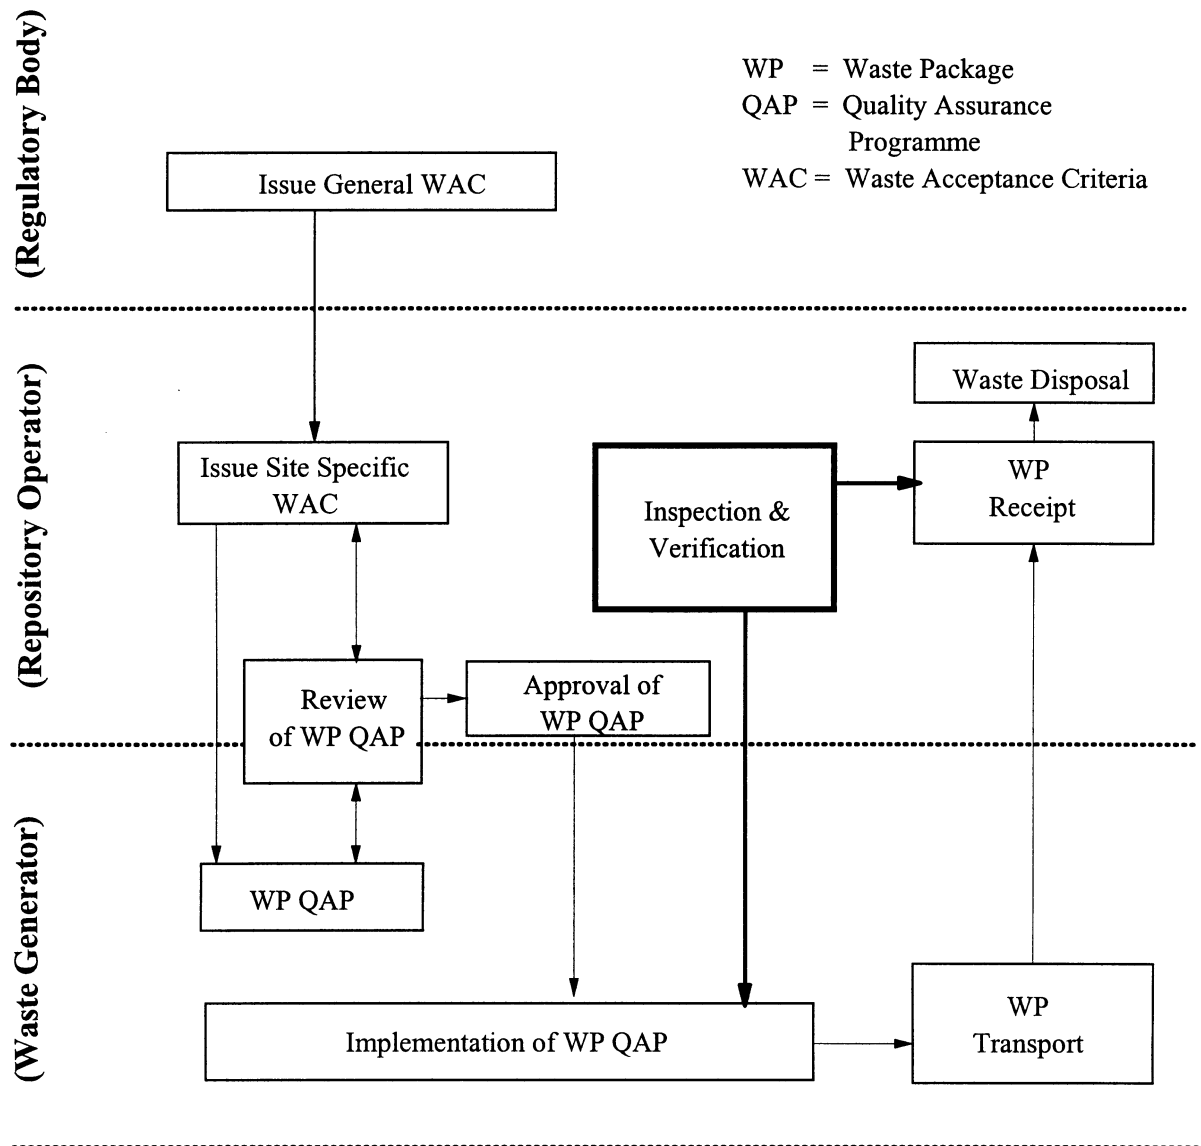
(Regulatory Body)

WP = Waste Package
QAP = Quality Assurance Programme
WAC = Waste Acceptance Criteria

Issue General WAC

(Repository Operator)

Waste Disposal

Issue Site Specific WAC

Inspection & Verification

WP Receipt

Review of WP QAP

Approval of WP QAP

(Waste Generator)

WP QAP

Implementation of WP QAP

WP Transport